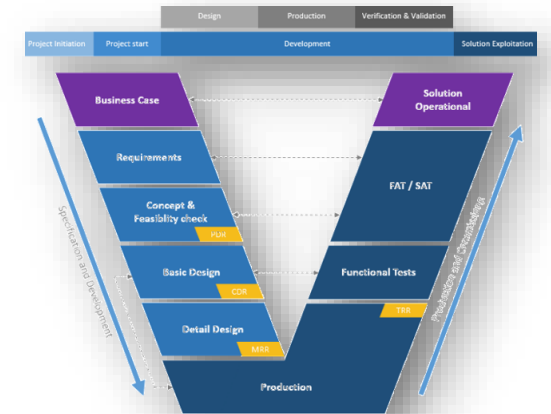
Design
Production
Verification & Validation

Project Initiation
Project start
Development
Solution Exploitation

Business Case
Solution Operational

Requirements
FAT / SAT

Concept & Feasibility check
PLM

Basic Design
CDR
Functional Tests
TRR

Detail Design
MRR

Production

Specification and Development
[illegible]
Production and Commissioning